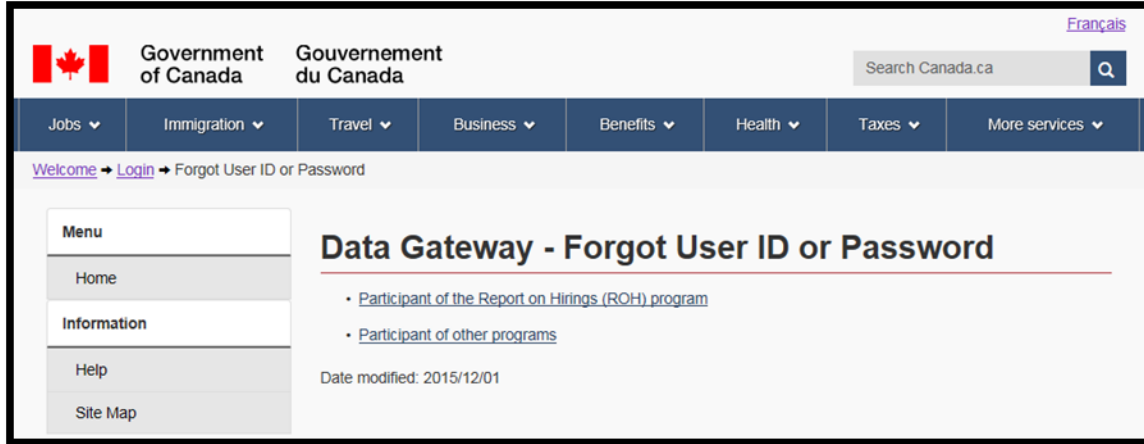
Français

Government of Canada Gouvernement du Canada

Search Canada.ca

Jobs Immigration Travel Business Benefits Health Taxes More services

Welcome → Login → Forgot User ID or Password

Menu

Home

Information

Help

Site Map

Data Gateway - Forgot User ID or Password

- Participant of the Report on Hirings (ROH) program
- Participant of other programs

Date modified: 2015/12/01